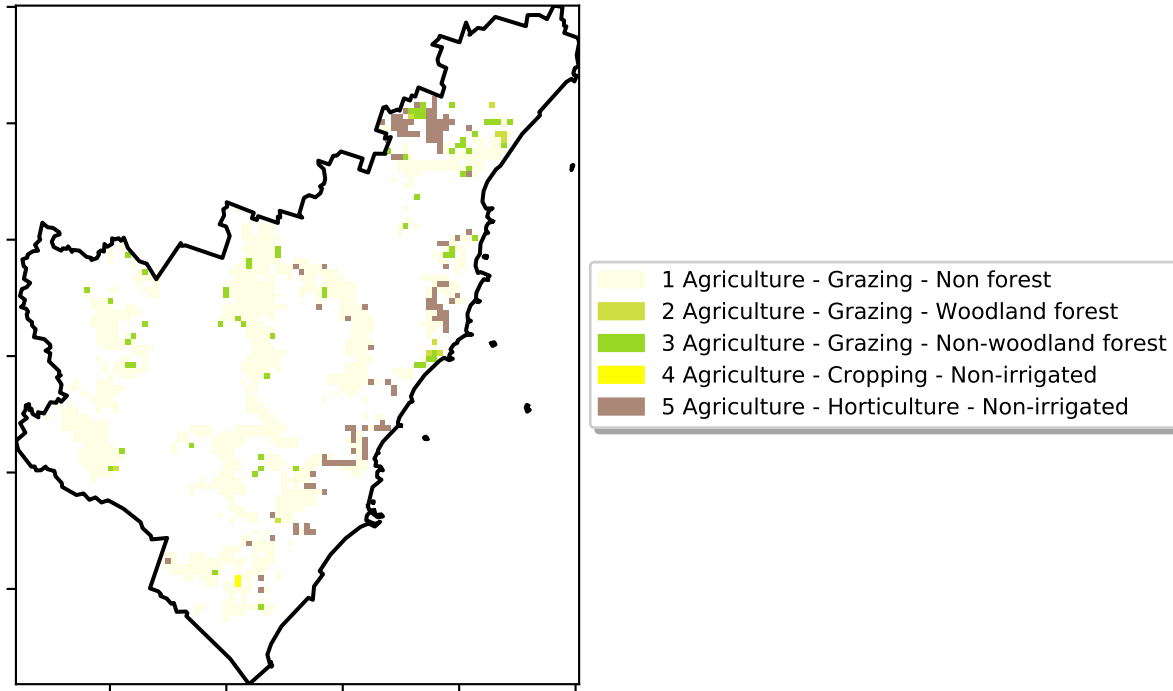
1 Agriculture - Grazing - Non forest
2 Agriculture - Grazing - Woodland forest
3 Agriculture - Grazing - Non-woodland forest
4 Agriculture - Cropping - Non-irrigated
5 Agriculture - Horticulture - Non-irrigated